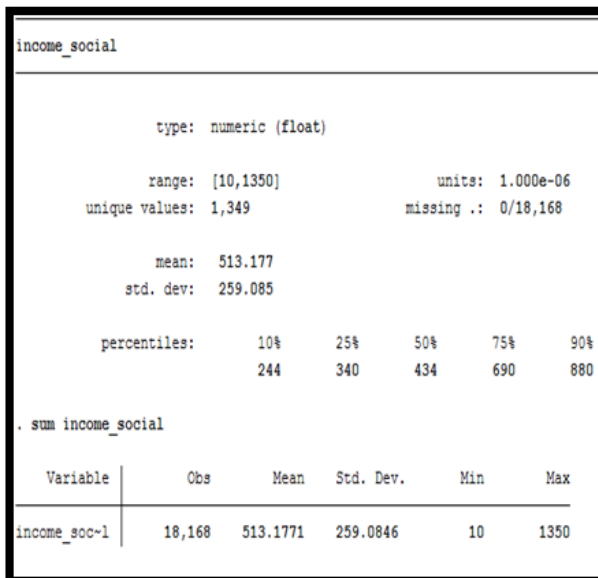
income_social

type: numeric (float)

range: [10,1350]  units: 1.000e-06
unique values: 1,349  missing .: 0/18,168

mean: 513.177
std. dev: 259.085

percentiles: 10% 25% 50% 75% 90%
244 340 434 690 880

. sum income_social

| Variable | Obs | Mean | Std. Dev. | Min | Max |
|---|---|---|---|---|---|
| income_soc~l | 18,168 | 513.1771 | 259.0846 | 10 | 1350 |